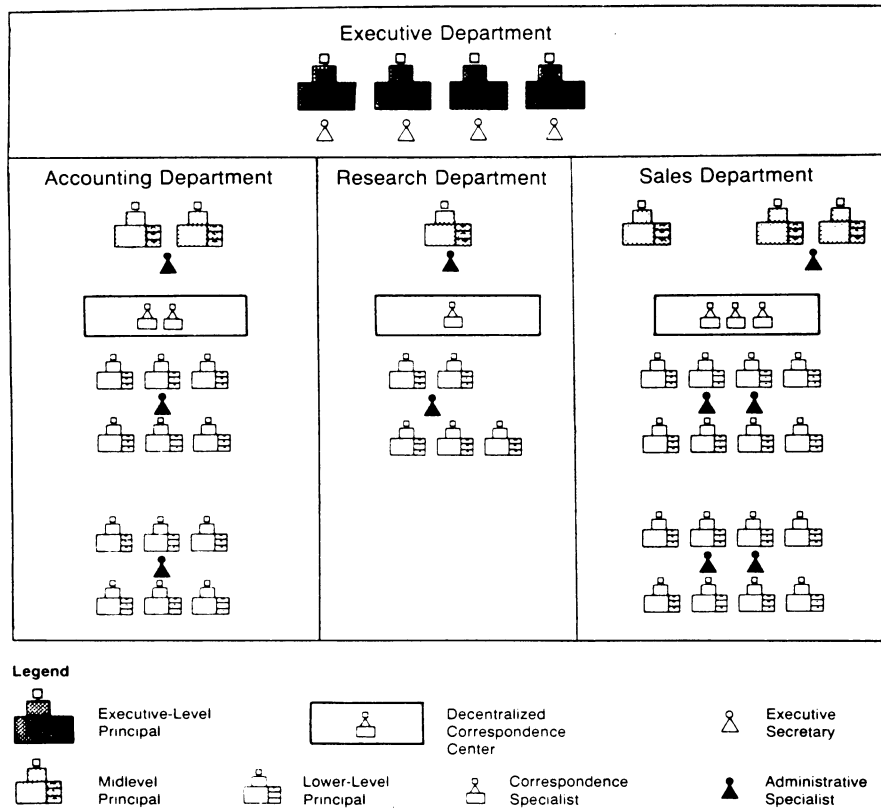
Executive Department

Accounting Department

Research Department

Sales Department

Legend

Executive-Level Principal

Decentralized Correspondence Center

Executive Secretary

Midlevel Principal

Lower-Level Principal

Correspondence Specialist

Administrative Specialist